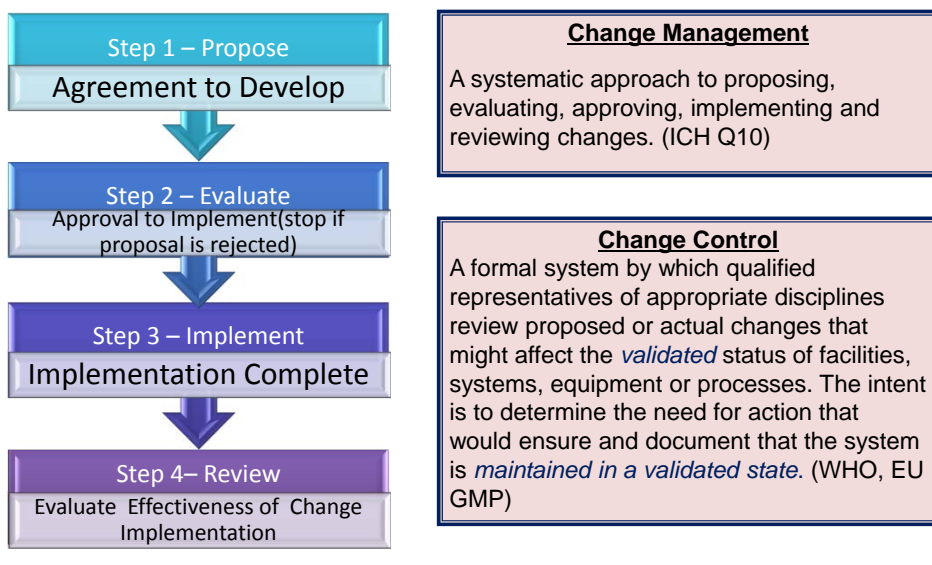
Step 1 – Propose

Agreement to Develop

Step 2 – Evaluate

Approval to Implement(stop if proposal is rejected)

Step 3 – Implement

Implementation Complete

Step 4– Review

Evaluate Effectiveness of Change Implementation

**Change Management**

A systematic approach to proposing, evaluating, approving, implementing and reviewing changes. (ICH Q10)

**Change Control**

A formal system by which qualified representatives of appropriate disciplines review proposed or actual changes that might affect the *validated* status of facilities, systems, equipment or processes. The intent is to determine the need for action that would ensure and document that the system is *maintained in a validated state*. (WHO, EU GMP)